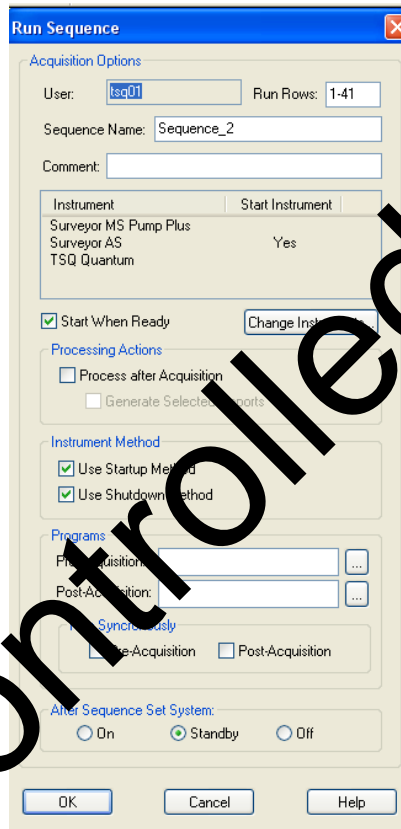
Run Sequence

Acquisition Options

User: tsq01

Run Rows: 1-41

Sequence Name: Sequence_2

Comment:

| Instrument | Start Instrument |
|---|---|
| Surveyor MS Pump Plus | |
| Surveyor AS | Yes |
| TSQ Quantum | |

Start When Ready

Change Inst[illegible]

Processing Actions

Process after Acquisition

Generate Selecte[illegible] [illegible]ports

Instrument Method

Use Startup Meth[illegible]

Use Shutdown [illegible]ethod

Programs

P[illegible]cquisition:

Post-Ac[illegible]sition:

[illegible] Synchro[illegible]usly

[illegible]e-Acquisition

Post-Acquisition

After Sequence Set System:

On

Standby

Off

OK

Cancel

Help

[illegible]ontrolled